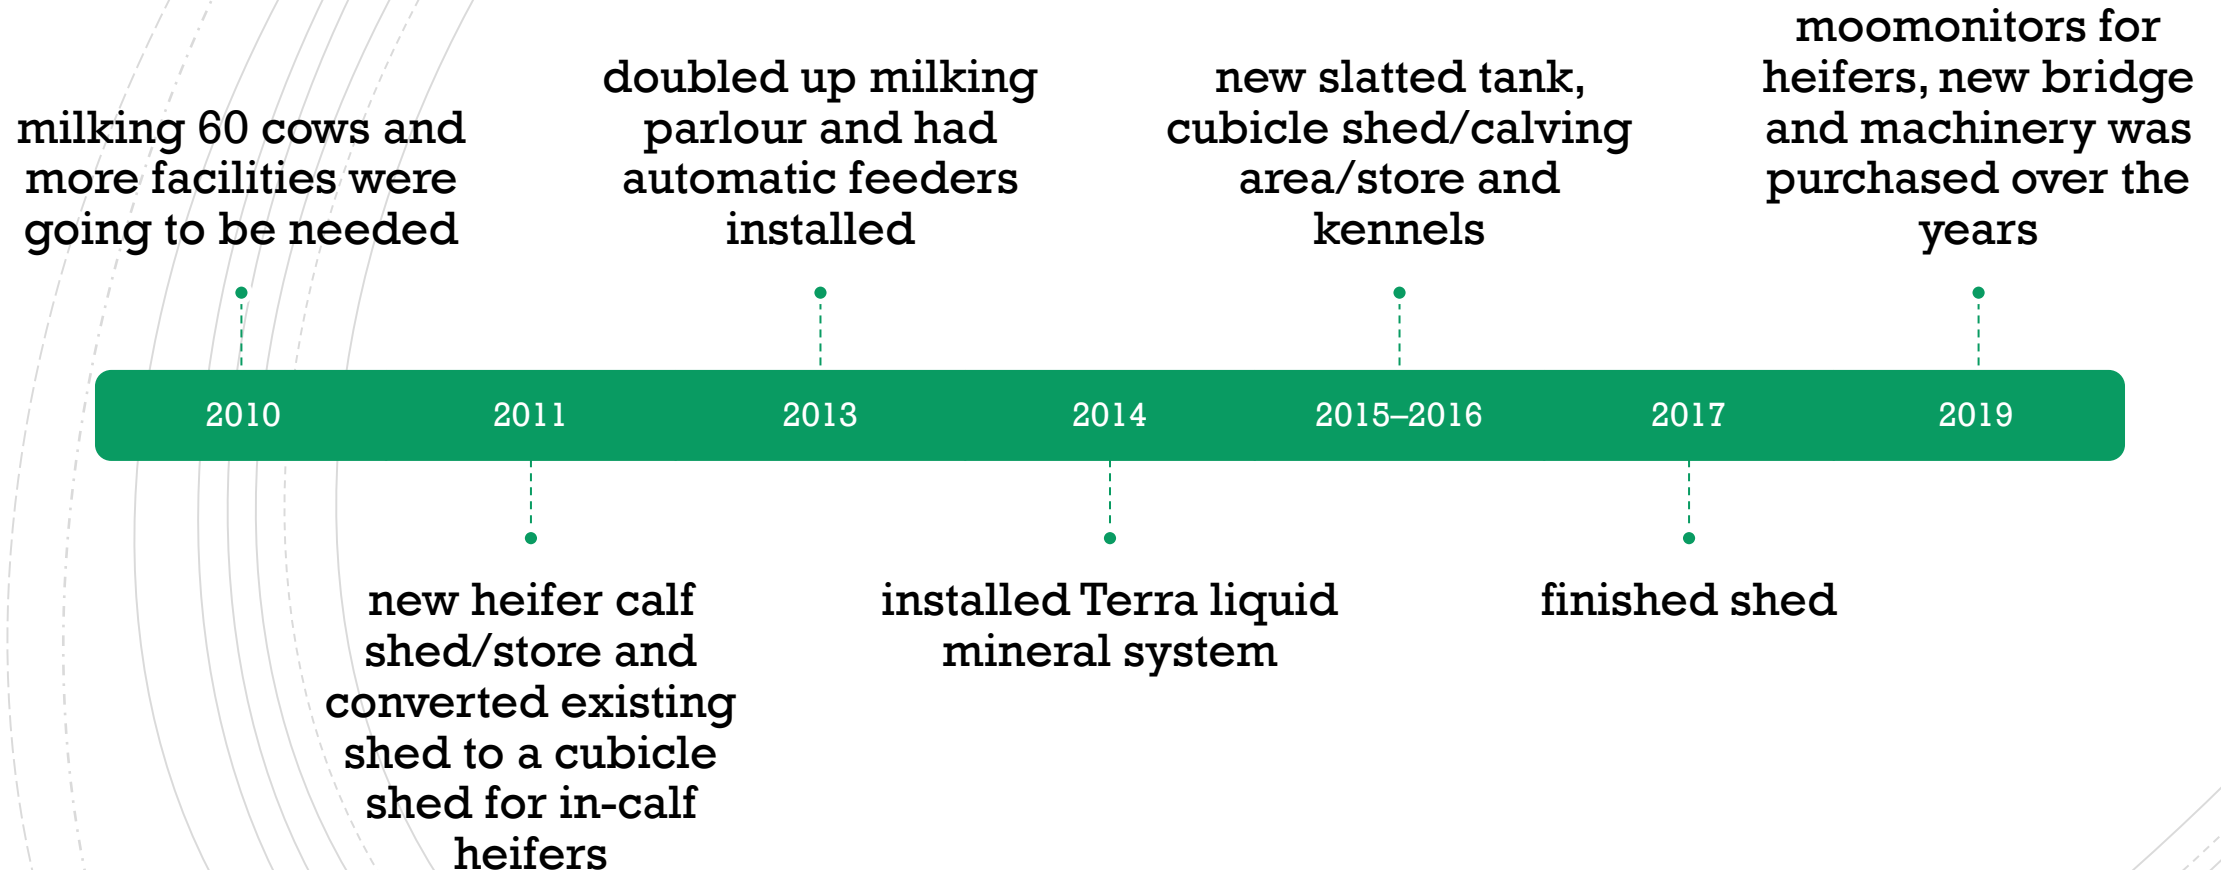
milking 60 cows and more facilities were going to be needed

doubled up milking parlour and had automatic feeders installed

new slatted tank, cubicle shed/calving area/store and kennels

moomonitors for heifers, new bridge and machinery was purchased over the years

2010

2011

2013

2014

2015–2016

2017

2019

new heifer calf shed/store and converted existing shed to a cubicle shed for in-calf heifers

installed Terra liquid mineral system

finished shed